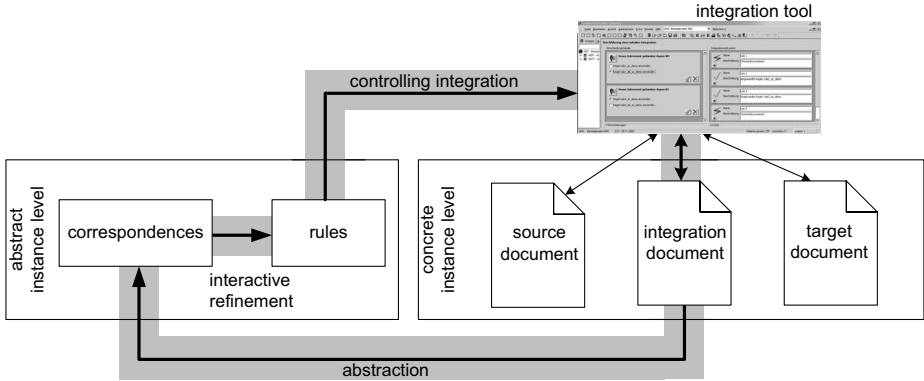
integration tool

controlling integration

abstract instance level

correspondences

rules

interactive refinement

concrete instance level

source document

integration document

target document

abstraction